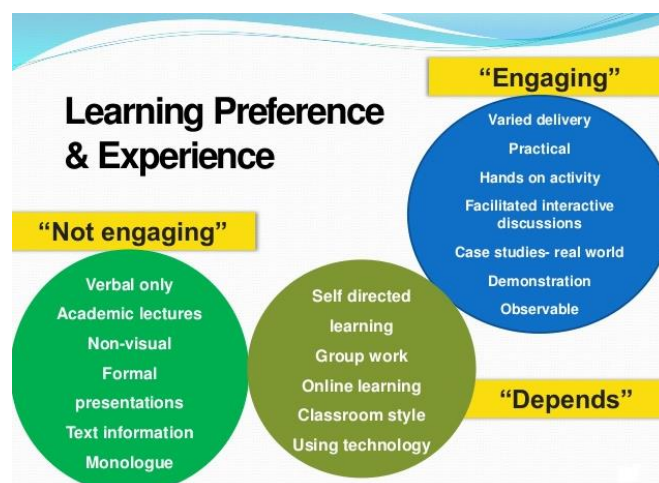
Learning Preference & Experience

"Engaging"

Varied delivery
Practical
Hands on activity
Facilitated interactive discussions
Case studies- real world
Demonstration
Observable

"Not engaging"

Verbal only
Academic lectures
Non-visual
Formal presentations
Text information
Monologue

Self directed learning
Group work
Online learning
Classroom style
Using technology

"Depends"